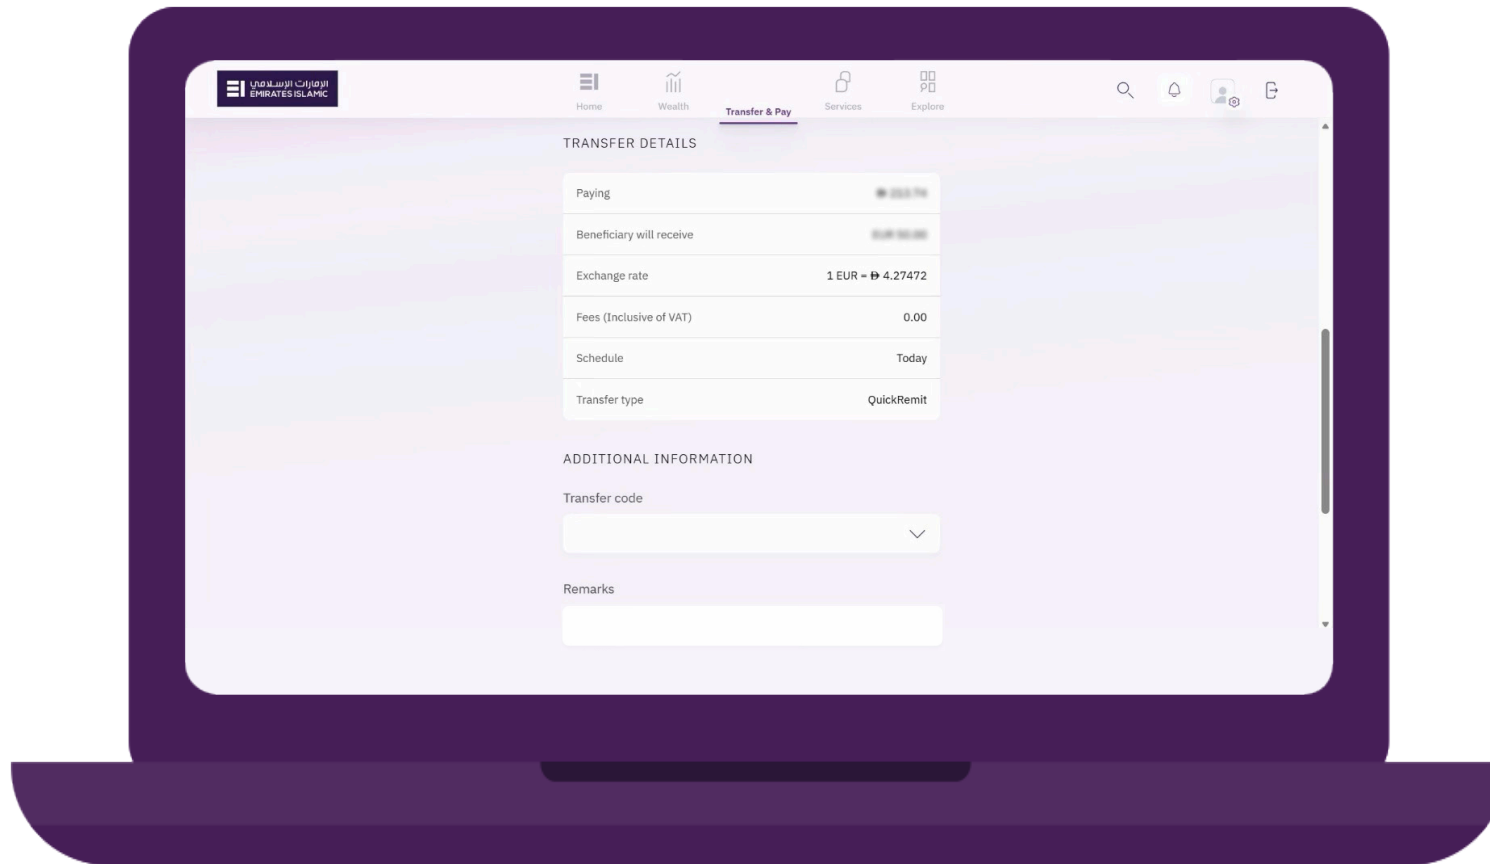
الإمارات الإسلامي
EMIRATES ISLAMIC

Home
Wealth
Transfer & Pay
Services
Explore

TRANSFER DETAILS

| | |
|---|---|
| Paying | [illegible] |
| Beneficiary will receive | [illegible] |
| Exchange rate | 1 EUR = Ð 4.27472 |
| Fees (Inclusive of VAT) | 0.00 |
| Schedule | Today |
| Transfer type | QuickRemit |

ADDITIONAL INFORMATION

Transfer code

Remarks